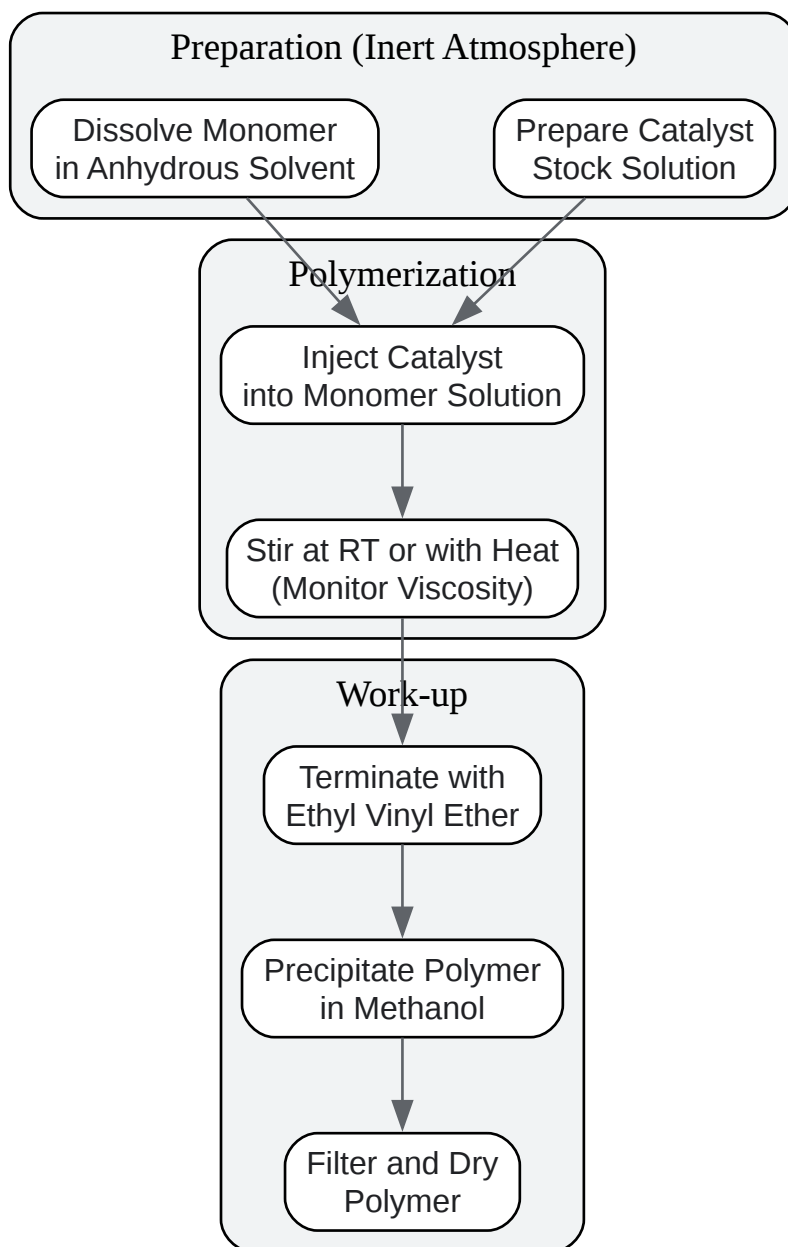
Preparation (Inert Atmosphere)

Dissolve Monomer in Anhydrous Solvent

Prepare Catalyst Stock Solution

Polymerization

Inject Catalyst into Monomer Solution

Stir at RT or with Heat (Monitor Viscosity)

Work-up

Terminate with Ethyl Vinyl Ether

Precipitate Polymer in Methanol

Filter and Dry Polymer